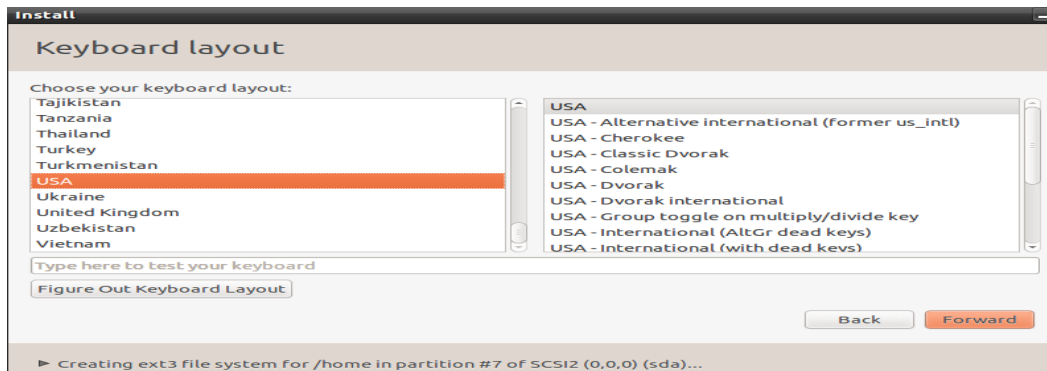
Install

Keyboard layout

Choose your keyboard layout:

Tajikistan
Tanzania
Thailand
Turkey
Turkmenistan
USA
Ukraine
United Kingdom
Uzbekistan
Vietnam

USA
USA - Alternative international (former us_intl)
USA - Cherokee
USA - Classic Dvorak
USA - Colemak
USA - Dvorak
USA - Dvorak international
USA - Group toggle on multiply/divide key
USA - International (AltGr dead keys)
USA - International (with dead keys)

Type here to test your keyboard

Figure Out Keyboard Layout

Back Forward

► Creating ext3 file system for /home in partition #7 of SCSI2 (0,0,0) (sda)...